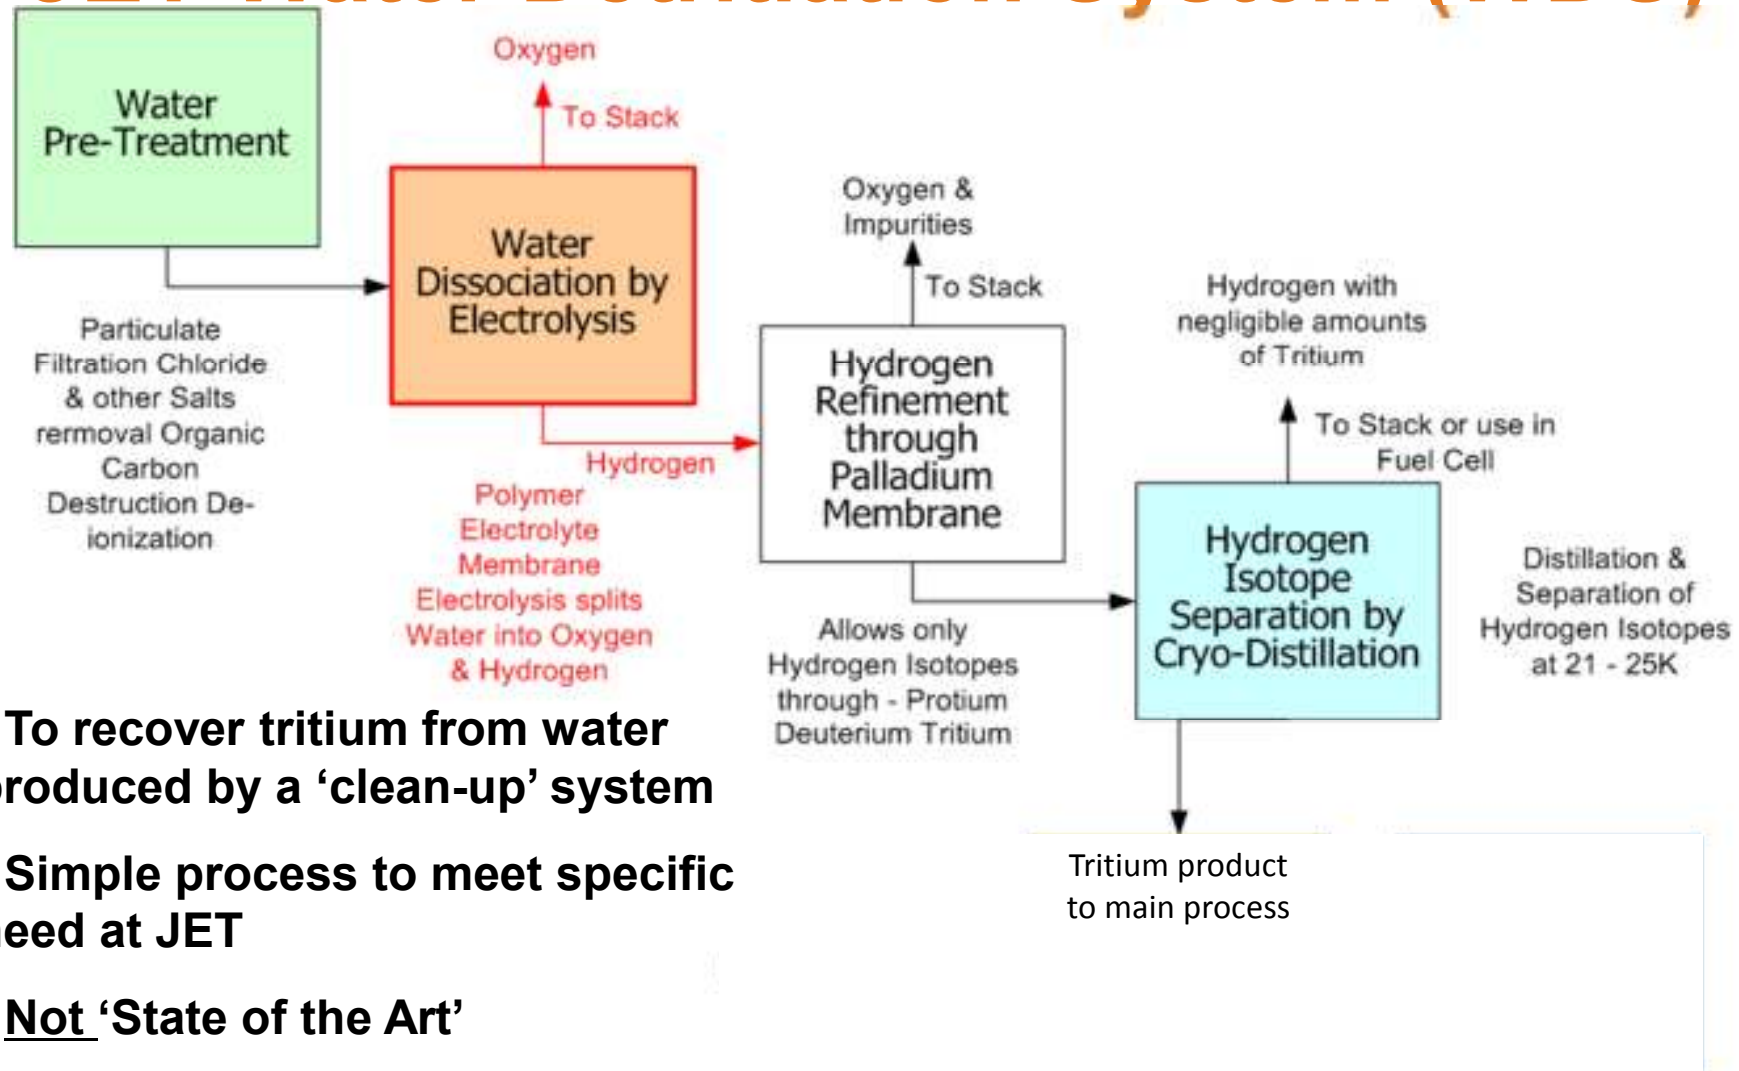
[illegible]

Water Pre-Treatment

Particulate Filtration Chloride & other Salts rermoval Organic Carbon Destruction De-ionization

Oxygen

To Stack

Water Dissociation by Electrolysis

Hydrogen

Polymer Electrolyte Membrane Electrolysis splits Water into Oxygen & Hydrogen

Oxygen & Impurities

To Stack

Hydrogen Refinement through Palladium Membrane

Allows only Hydrogen Isotopes through - Protium Deuterium Tritium

Hydrogen with negligible amounts of Tritium

To Stack or use in Fuel Cell

Hydrogen Isotope Separation by Cryo-Distillation

Distillation & Separation of Hydrogen Isotopes at 21 - 25K

Tritium product to main process

To recover tritium from water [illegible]roduced by a ‘clean-up’ system

Simple process to meet specific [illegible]eed at JET

Not ‘State of the Art’